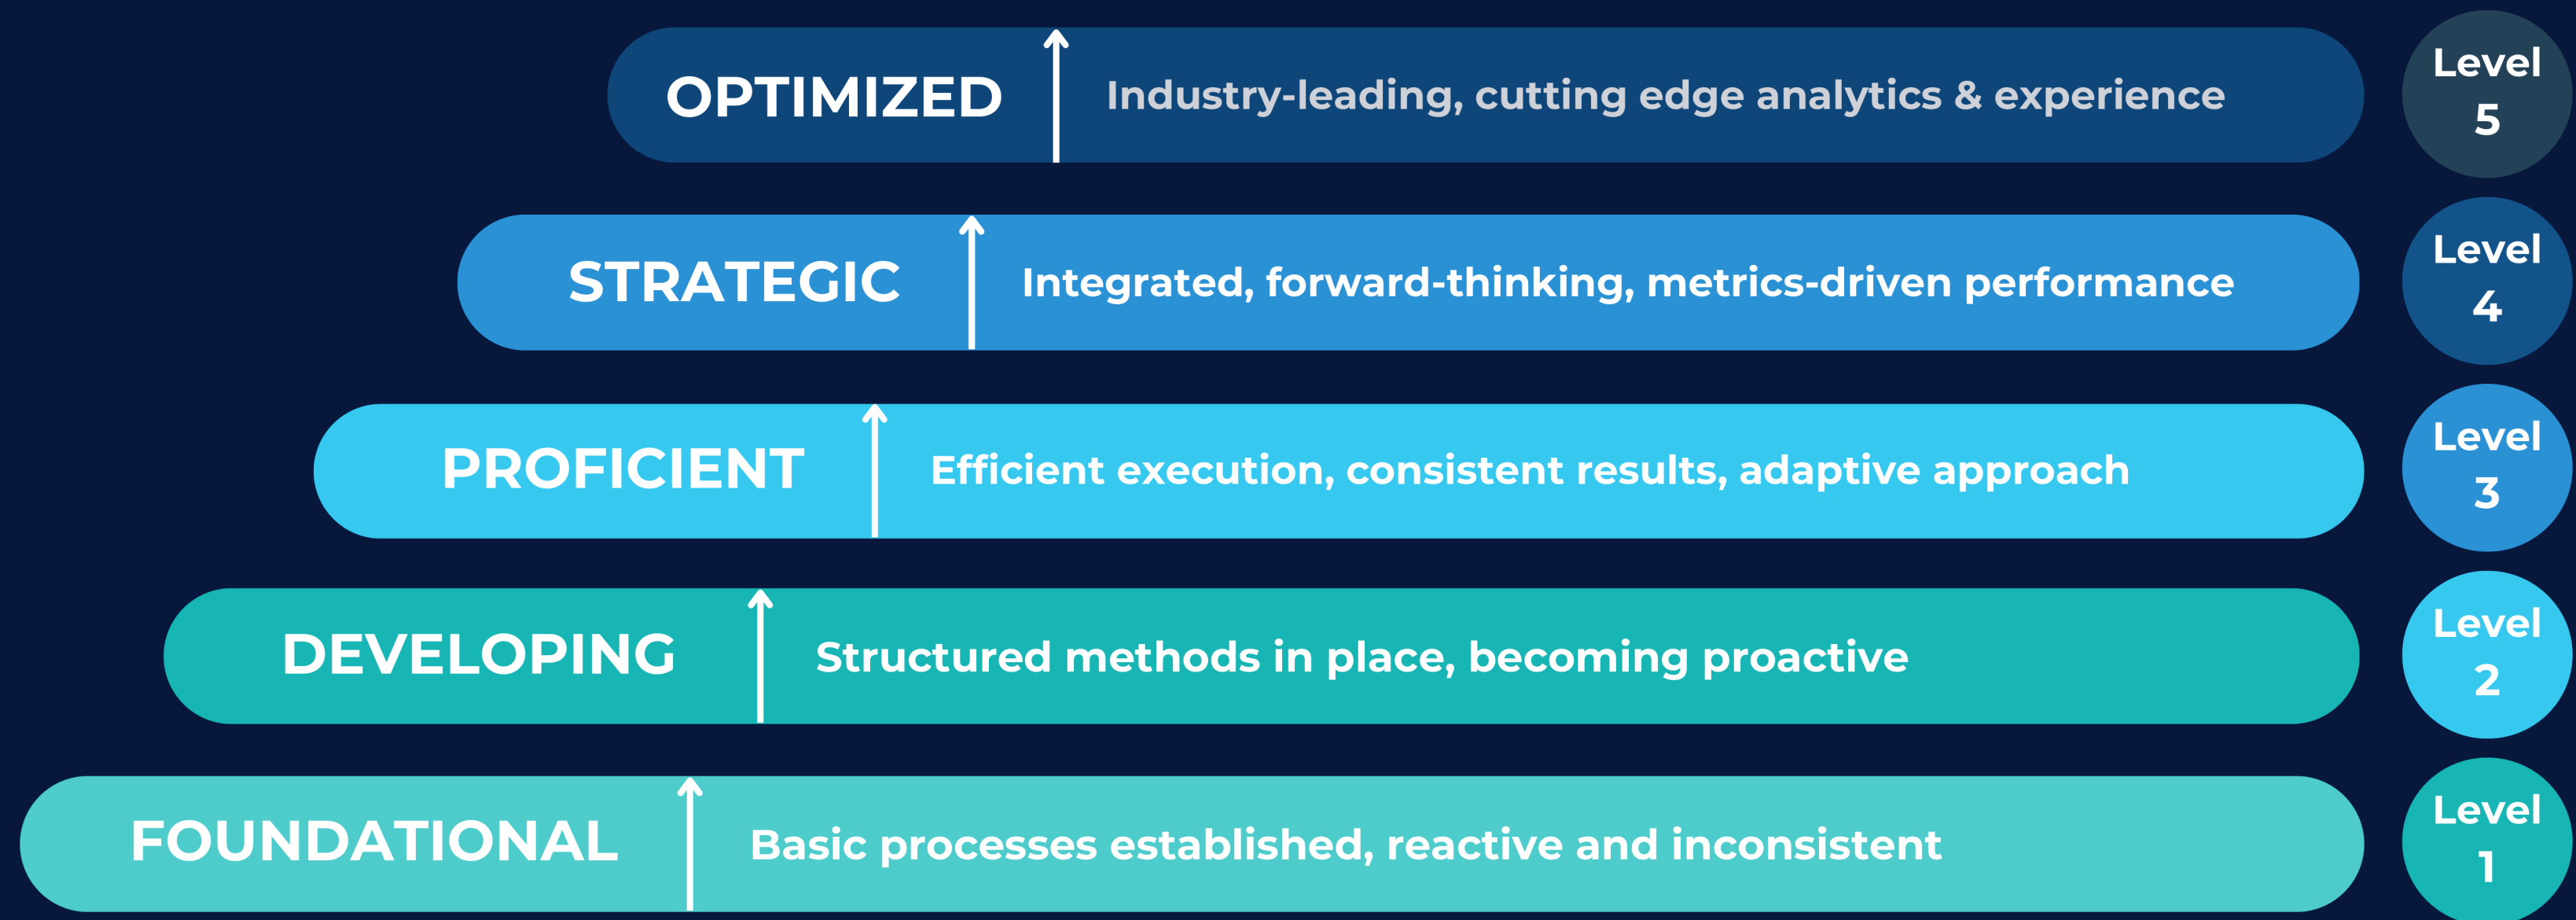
OPTIMIZED Industry-leading, cutting edge analytics & experience

Level 5

STRATEGIC Integrated, forward-thinking, metrics-driven performance

Level 4

PROFICIENT Efficient execution, consistent results, adaptive approach

Level 3

DEVELOPING Structured methods in place, becoming proactive

Level 2

FOUNDATIONAL Basic processes established, reactive and inconsistent

Level 1